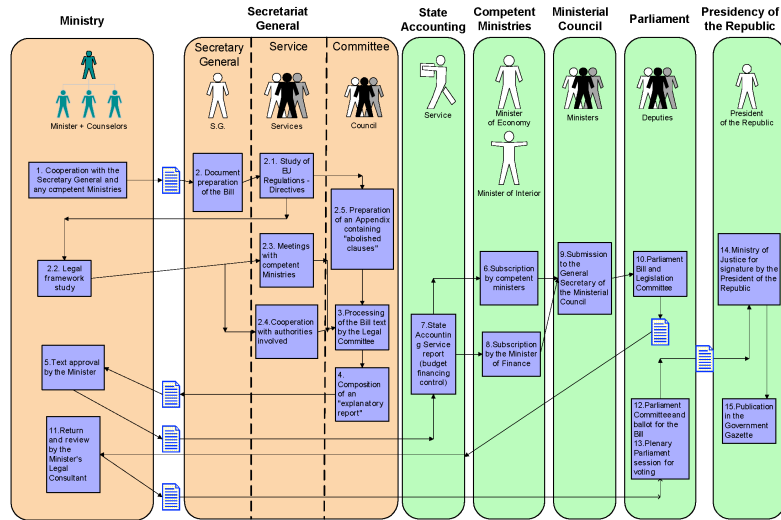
Ministry

Secretariat General

Secretary General

Service

Committee

State Accounting

Competent Ministries

Ministerial Council

Parliament

Presidency of the Republic

Minister + Counselors

S.G.

Services

Council

Service

Minister of Economy

Minister of Interior

Ministers

Deputies

President of the Republic

1. Cooperation with the Secretary General and any competent Ministries

2. Document preparation of the Bill

2.1. Study of EU Regulations - Directives

2.5. Preparation of an Appendix containing "abolished clauses"

2.2. Legal framework study

2.3. Meetings with competent Ministries

2.4. Cooperation with authorities involved

3. Processing of the Bill text by the Legal Committee

4. Composition of an "explanatory report"

5. Text approval by the Minister

11. Return and review by the Minister's Legal Consultant

7. State Accountin g Service report (budget financing control)

6. Subscription by competent ministers

8. Subscription by the Minister of Finance

9. Submission to the General Secretary of the Ministerial Council

10. Parliament Bill and Legislation Committee

12. Parliament Committee and ballot for the Bill
13. Plenary Parliament session for voting

14. Ministry of Justice for signature by the President of the Republic

15. Publication in the Government Gazette